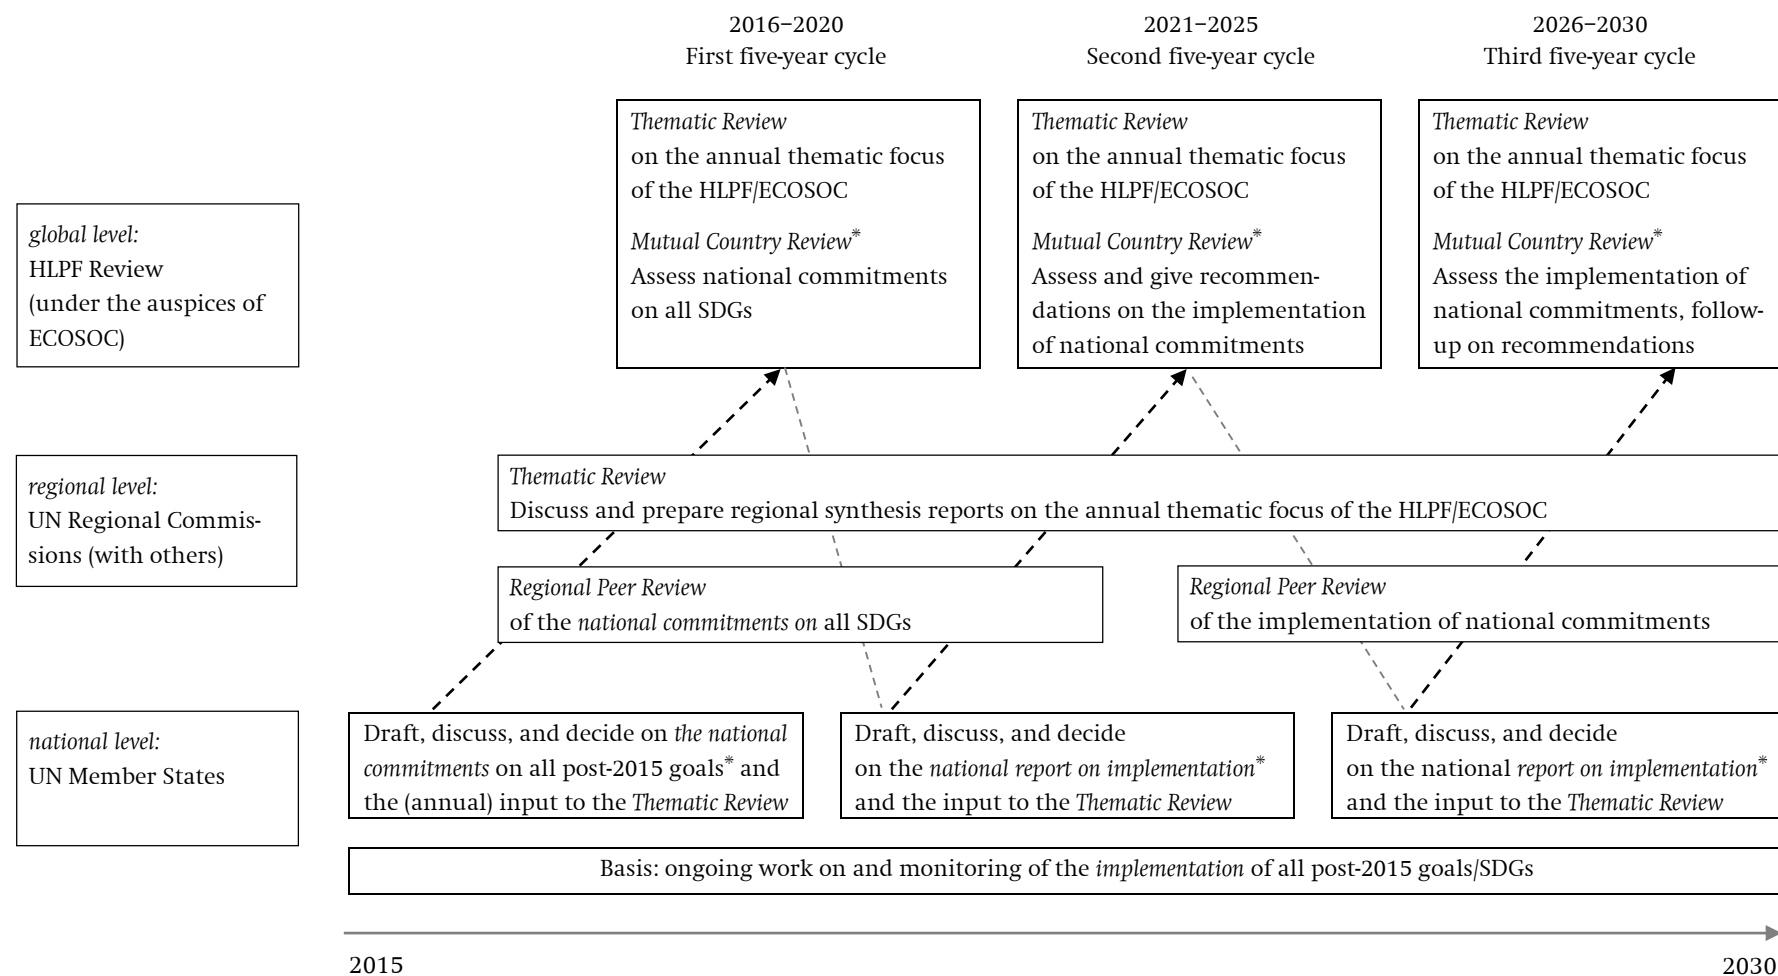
2016–2020
First five-year cycle

2021–2025
Second five-year cycle

2026–2030
Third five-year cycle

global level:
HLPF Review
(under the auspices of ECOSOC)

Thematic Review
on the annual thematic focus of the HLPF/ECOSOC

Mutual Country Review*
Assess national commitments on all SDGs

Thematic Review
on the annual thematic focus of the HLPF/ECOSOC

Mutual Country Review*
Assess and give recommendations on the implementation of national commitments

Thematic Review
on the annual thematic focus of the HLPF/ECOSOC

Mutual Country Review*
Assess the implementation of national commitments, follow-up on recommendations

regional level:
UN Regional Commissions (with others)

Thematic Review
Discuss and prepare regional synthesis reports on the annual thematic focus of the HLPF/ECOSOC

Regional Peer Review
of the national commitments on all SDGs

Regional Peer Review
of the implementation of national commitments

national level:
UN Member States

Draft, discuss, and decide on the national commitments on all post-2015 goals* and the (annual) input to the Thematic Review

Draft, discuss, and decide on the national report on implementation* and the input to the Thematic Review

Draft, discuss, and decide on the national report on implementation* and the input to the Thematic Review

Basis: ongoing work on and monitoring of the implementation of all post-2015 goals/SDGs

2015

2030